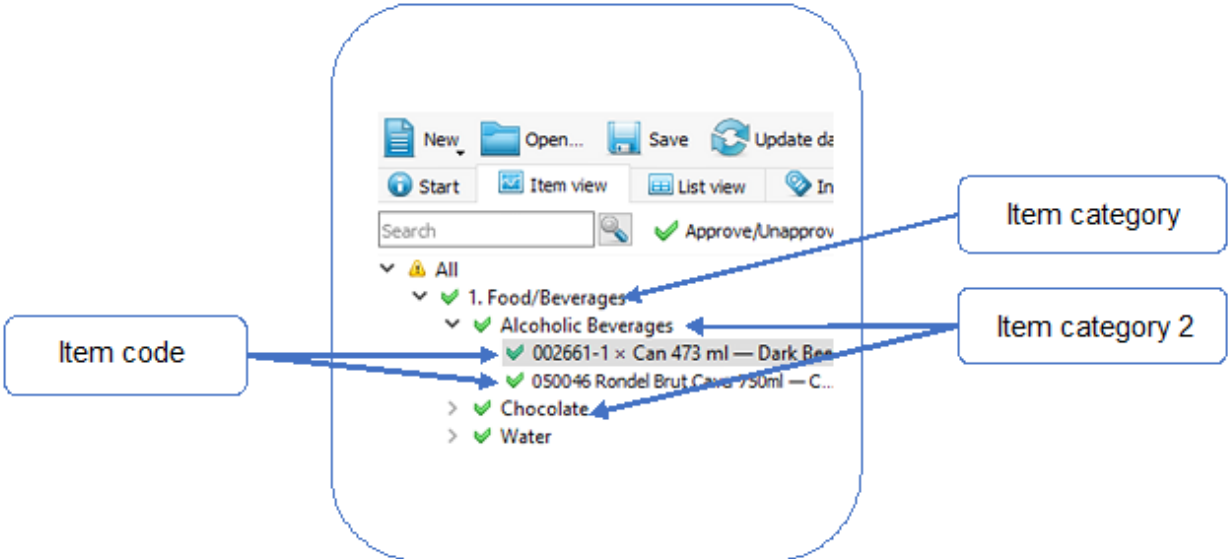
New Open... Save Update da

Start Item view List view In

Search

Approve/Unapprov

All

1. Food/Beverages

Alcoholic Beverages

002661-1 × Can 473 ml — Dark Bee

050046 Rondel Brut Cava 750ml — C...

Chocolate

Water

Item category

Item category 2

Item code